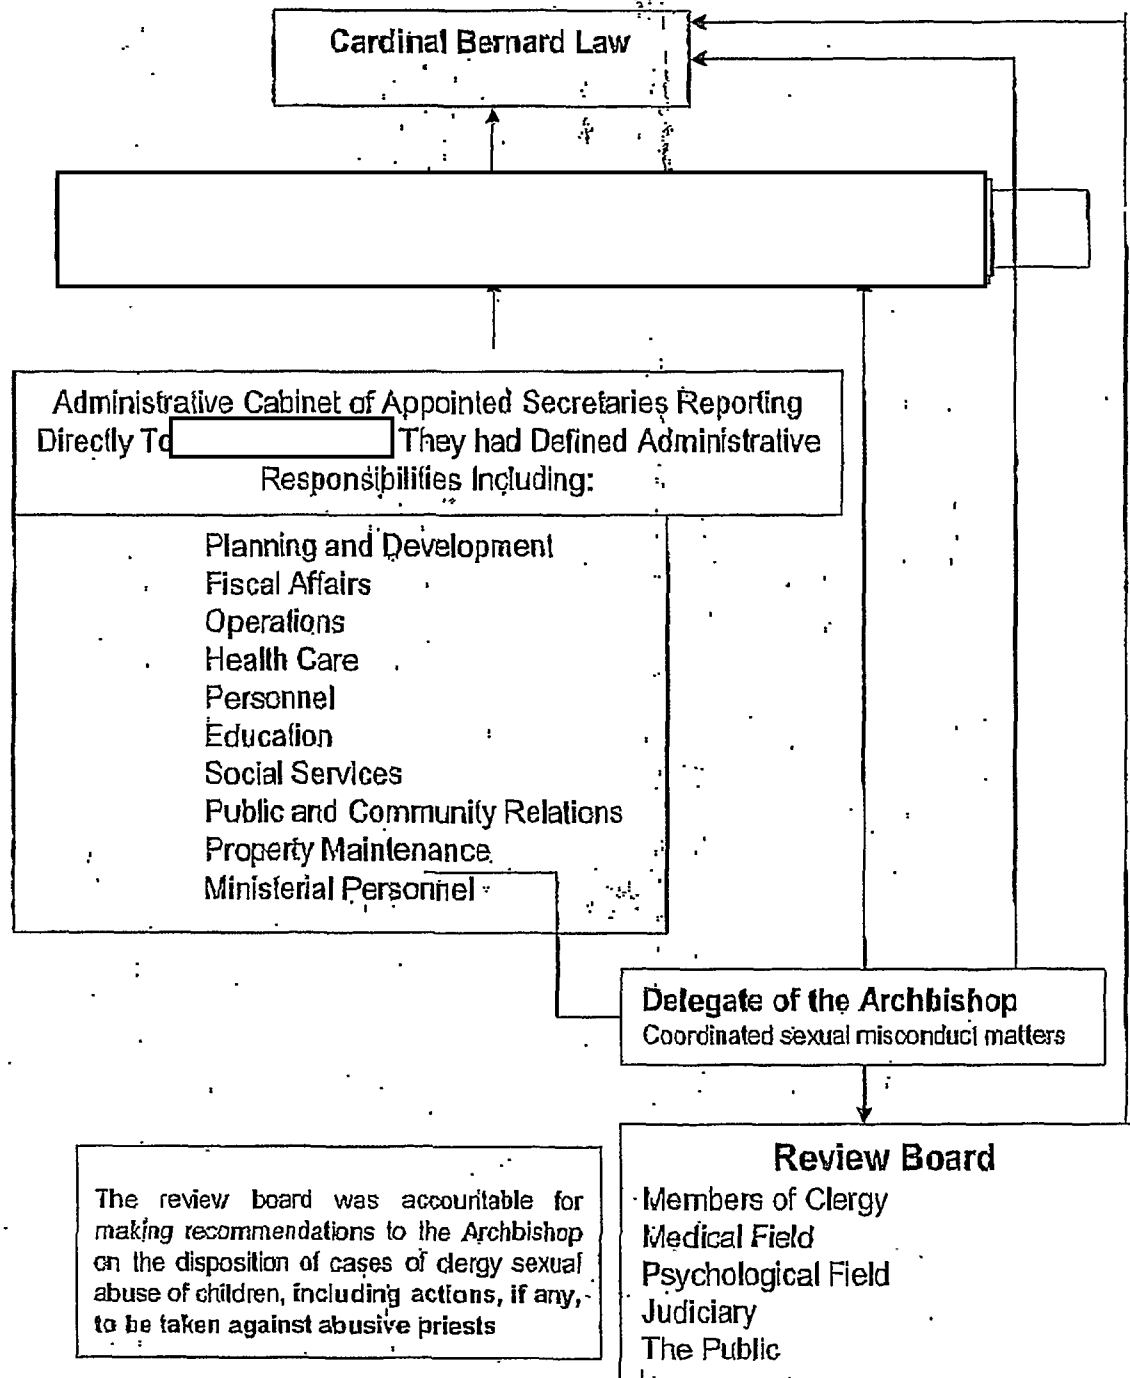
Cardinal Bernard Law

Administrative Cabinet of Appointed Secretaries Reporting Directly To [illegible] They had Defined Administrative Responsibilities Including:

Planning and Development
Fiscal Affairs
Operations
Health Care
Personnel
Education
Social Services
Public and Community Relations
Property Maintenance
Ministerial Personnel

Delegate of the Archbishop
Coordinated sexual misconduct matters

The review board was accountable for making recommendations to the Archbishop on the disposition of cases of clergy sexual abuse of children, including actions, if any, to be taken against abusive priests

Review Board
Members of Clergy
Medical Field
Psychological Field
Judiciary
The Public